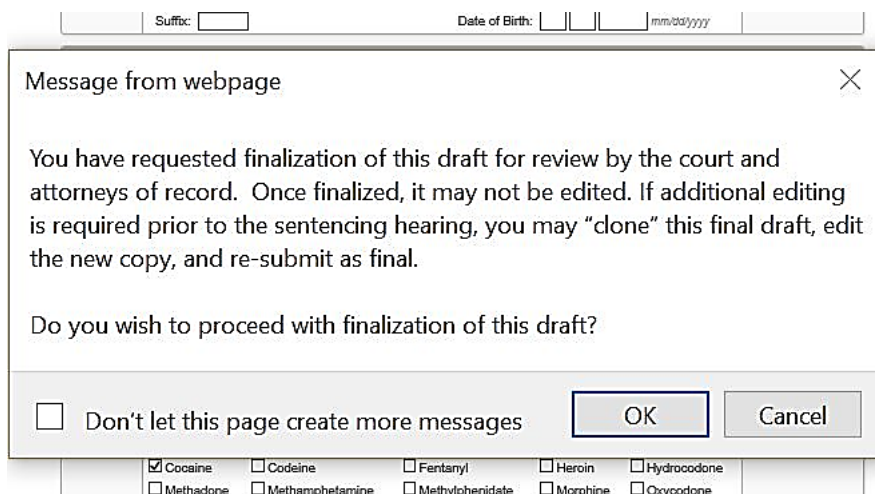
Suffix: Date of Birth: mm/dd/yyyy

Message from webpage

×

You have requested finalization of this draft for review by the court and attorneys of record. Once finalized, it may not be edited. If additional editing is required prior to the sentencing hearing, you may “clone” this final draft, edit the new copy, and re-submit as final.

Do you wish to proceed with finalization of this draft?

☐ Don't let this page create more messages

OK

Cancel

☑ Cocaine ☐ Codeine ☐ Fentanyl ☐ Heroin ☐ Hydrocodone
☐ Methadone ☐ Methamphetamine ☐ Methylphenidate ☐ Morphine ☐ Oxycodone